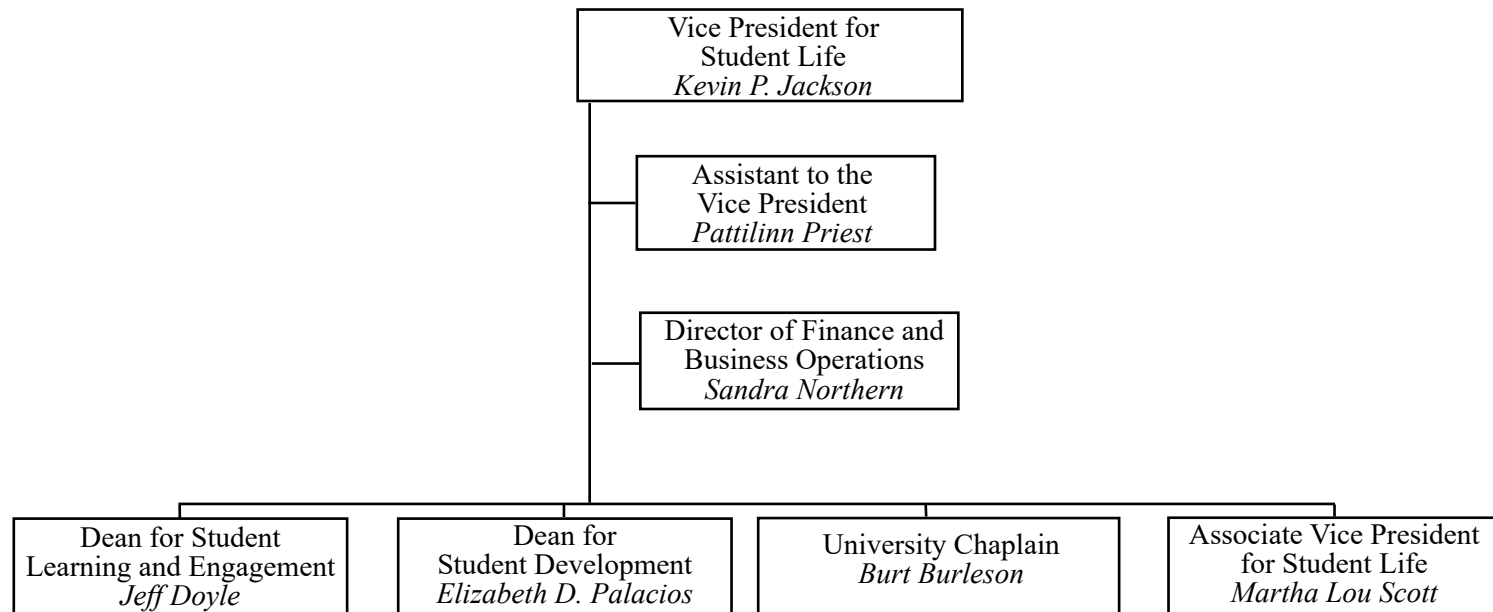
Vice President for Student Life
*Kevin P. Jackson*

Assistant to the Vice President
*Pattilinn Priest*

Director of Finance and Business Operations
*Sandra Northern*

Dean for Student Learning and Engagement
*Jeff Doyle*

Dean for Student Development
*Elizabeth D. Palacios*

University Chaplain
*Burt Burleson*

Associate Vice President for Student Life
*Martha Lou Scott*